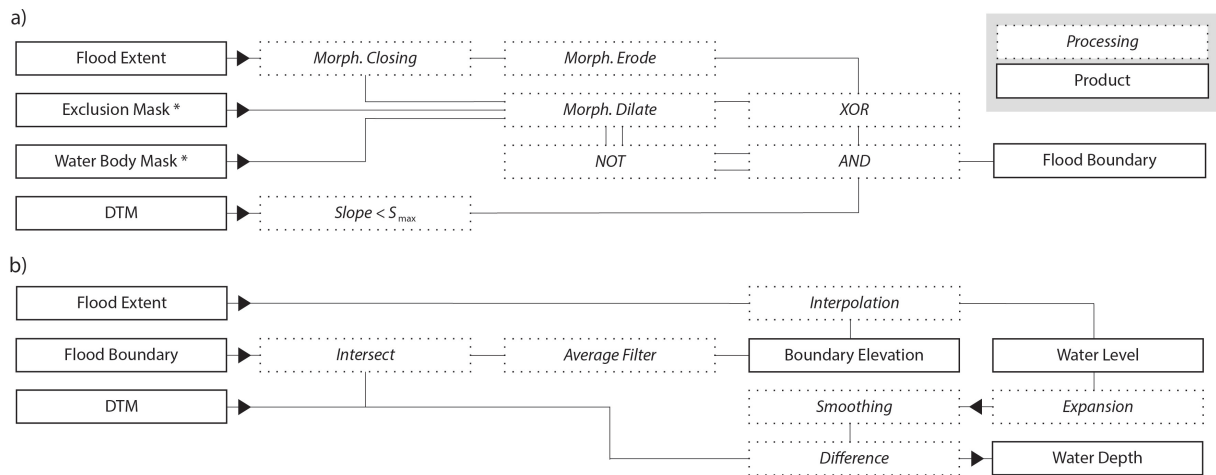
a)

Flood Extent

Morph. Closing

Morph. Erode

Processing

Product

Exclusion Mask *

Morph. Dilate

XOR

Water Body Mask *

NOT

AND

Flood Boundary

DTM

Slope < $S_{max}$

b)

Flood Extent

Interpolation

Flood Boundary

Intersect

Average Filter

Boundary Elevation

Water Level

DTM

Smoothing

Expansion

Difference

Water Depth